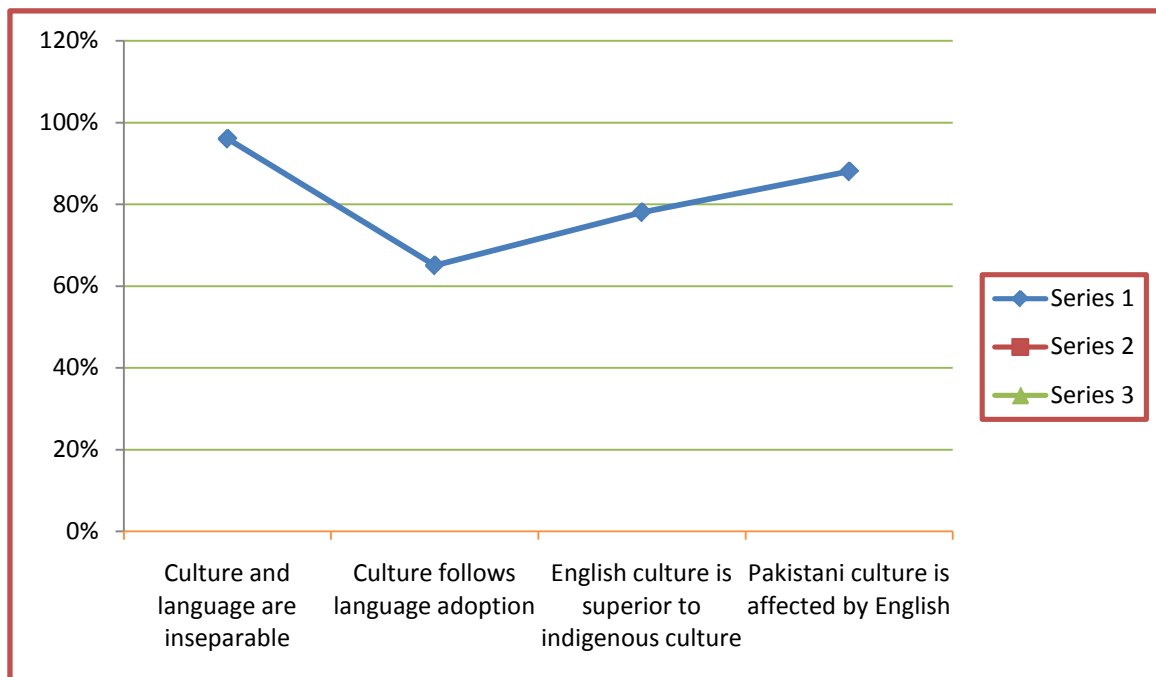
120%
100%
80%
60%
40%
20%
0%

Culture and language are inseparable
Culture follows language adoption
English culture is superior to indigenous culture
Pakistani culture is affected by English

Series 1
Series 2
Series 3